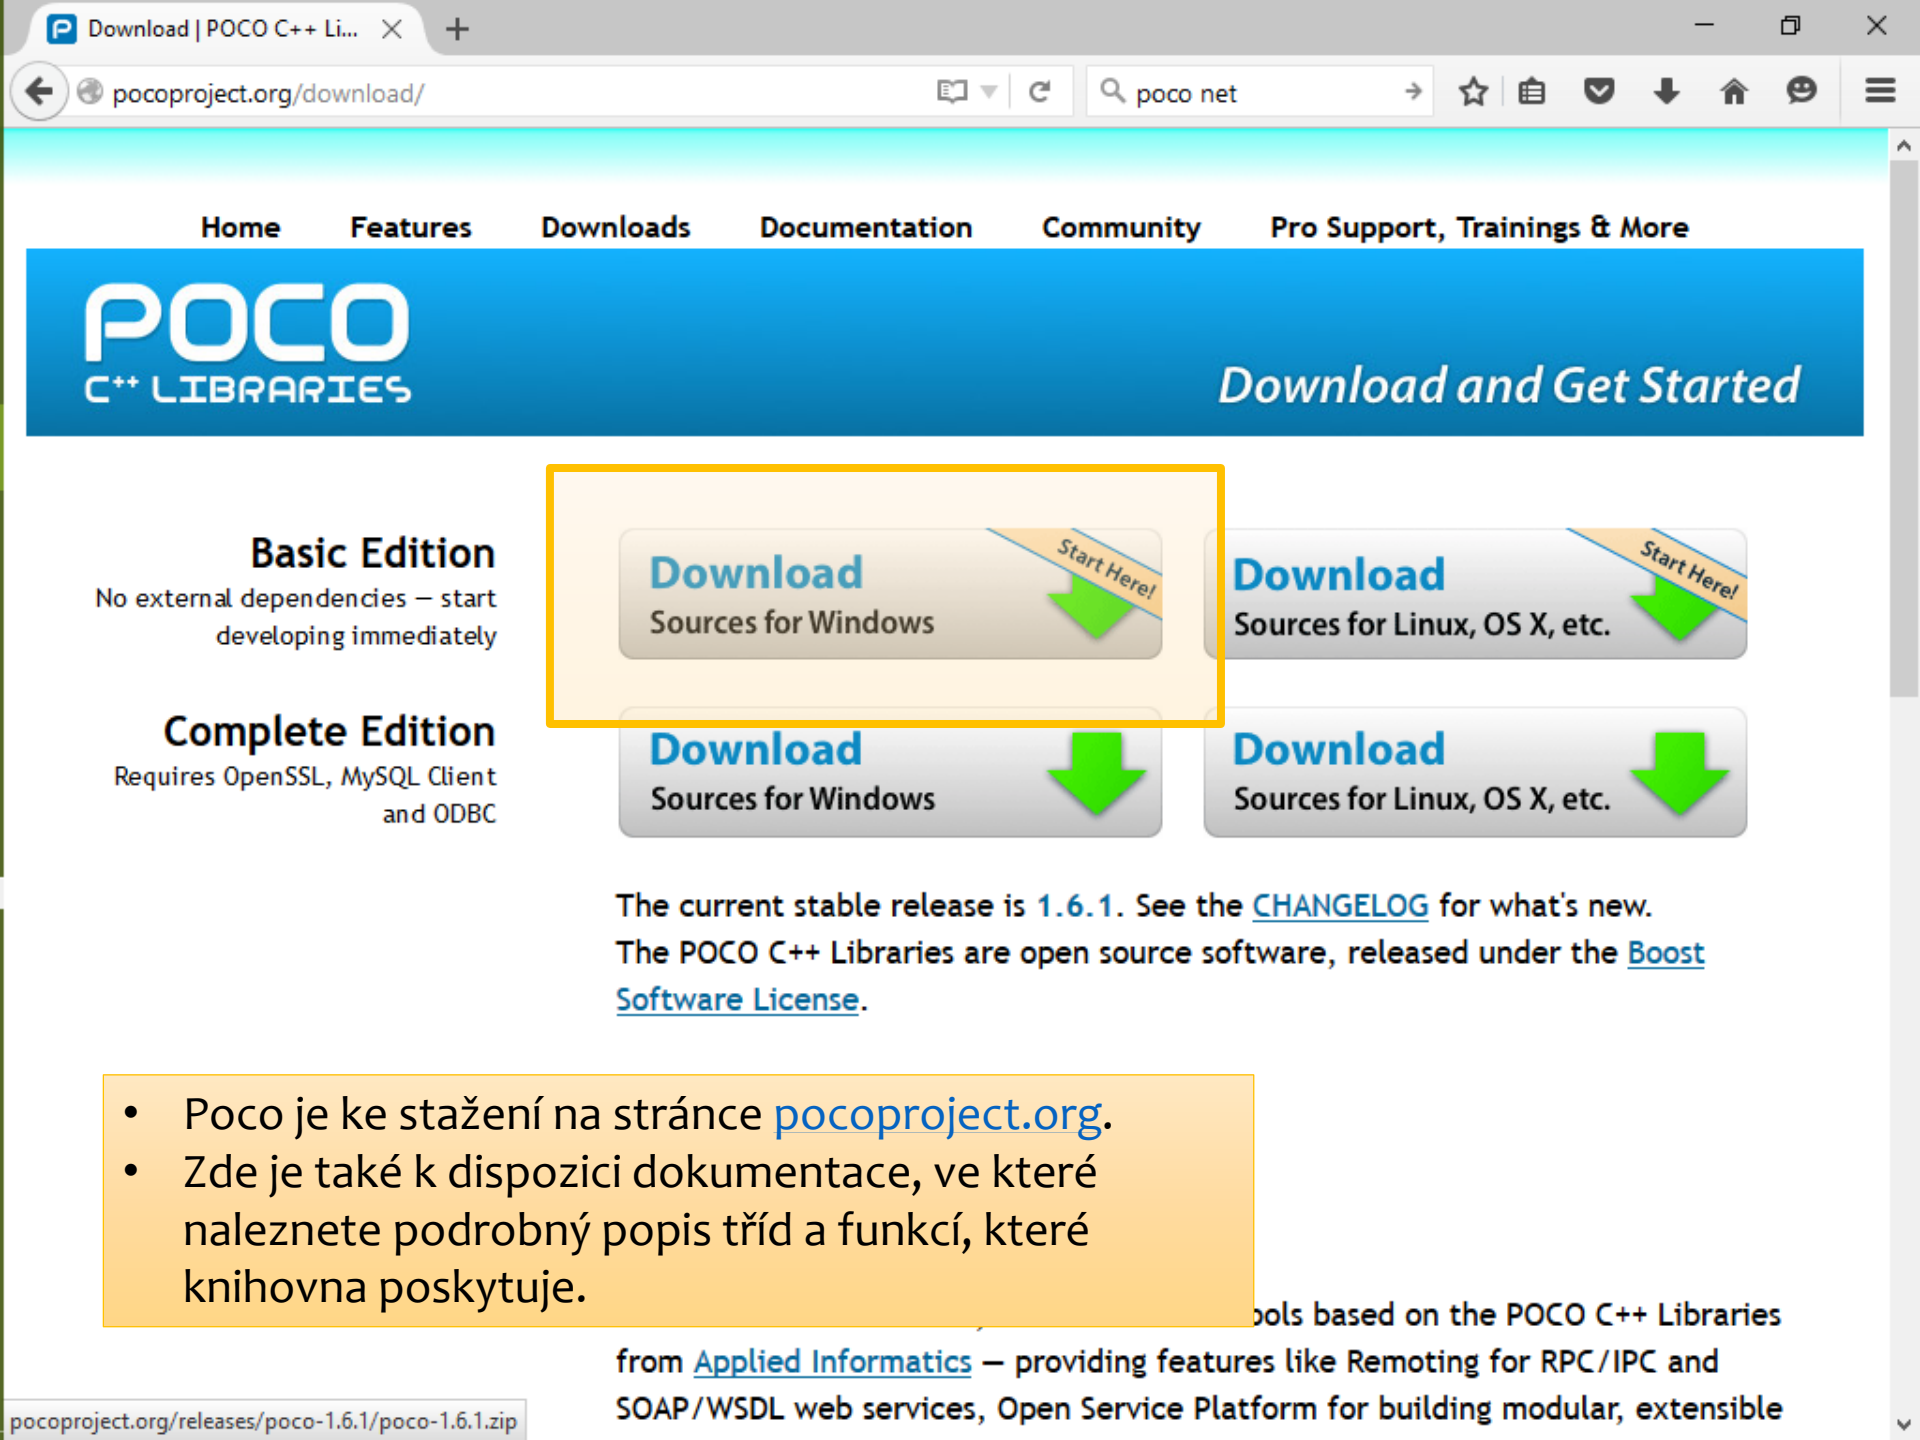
Download | POCO C++ Li...

pocoproject.org/download/

poco net

Home Features Downloads Documentation Community Pro Support, Trainings & More

POCO
C++ LIBRARIES

Download and Get Started

Basic Edition
No external dependencies – start developing immediately

Download
Sources for Windows
Start Here!

Download
Sources for Linux, OS X, etc.
Start Here!

Complete Edition
Requires OpenSSL, MySQL Client and ODBC

Download
Sources for Windows

Download
Sources for Linux, OS X, etc.

The current stable release is 1.6.1. See the CHANGELOG for what's new.
The POCO C++ Libraries are open source software, released under the Boost Software License.

• Poco je ke stažení na stránce pocoproject.org.
• Zde je také k dispozici dokumentace, ve které naleznete podrobný popis tříd a funkcí, které knihovna poskytuje.

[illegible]ools based on the POCO C++ Libraries from Applied Informatics – providing features like Remoting for RPC/IPC and SOAP/WSDL web services, Open Service Platform for building modular, extensible

pocoproject.org/releases/poco-1.6.1/poco-1.6.1.zip